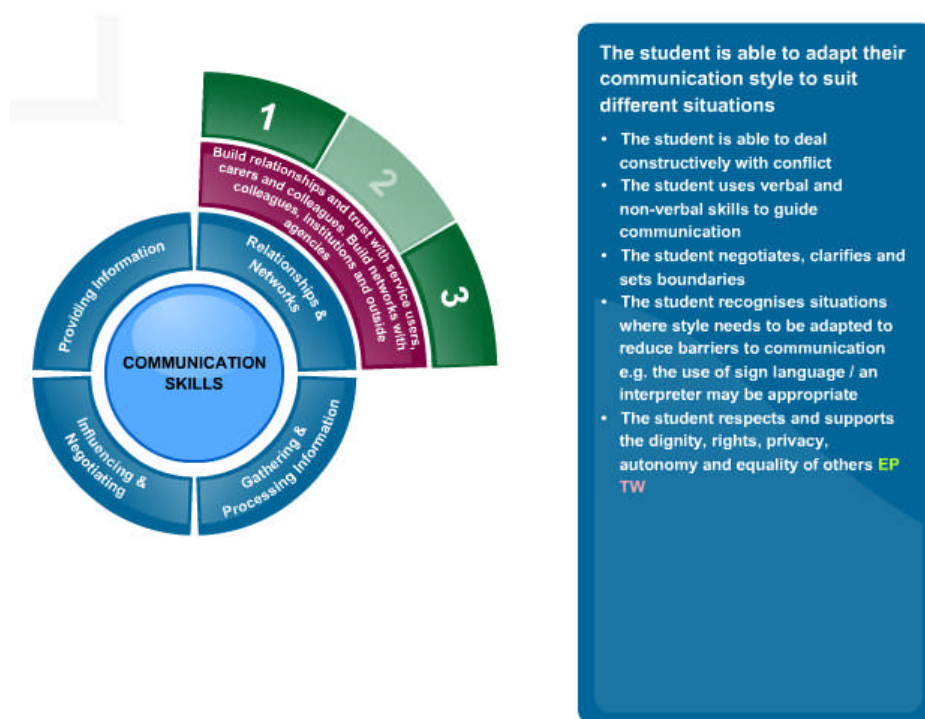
1

2

3

Build relationships and trust with service users, carers and colleagues. Build networks with colleagues, institutions and outside agencies

Providing Information

Relationships & Networks

COMMUNICATION SKILLS

Influencing & Negotiating

Gathering & Processing Information

The student is able to adapt their communication style to suit different situations

- The student is able to deal constructively with conflict
- The student uses verbal and non-verbal skills to guide communication
- The student negotiates, clarifies and sets boundaries
- The student recognises situations where style needs to be adapted to reduce barriers to communication e.g. the use of sign language / an interpreter may be appropriate
- The student respects and supports the dignity, rights, privacy, autonomy and equality of others EP TW